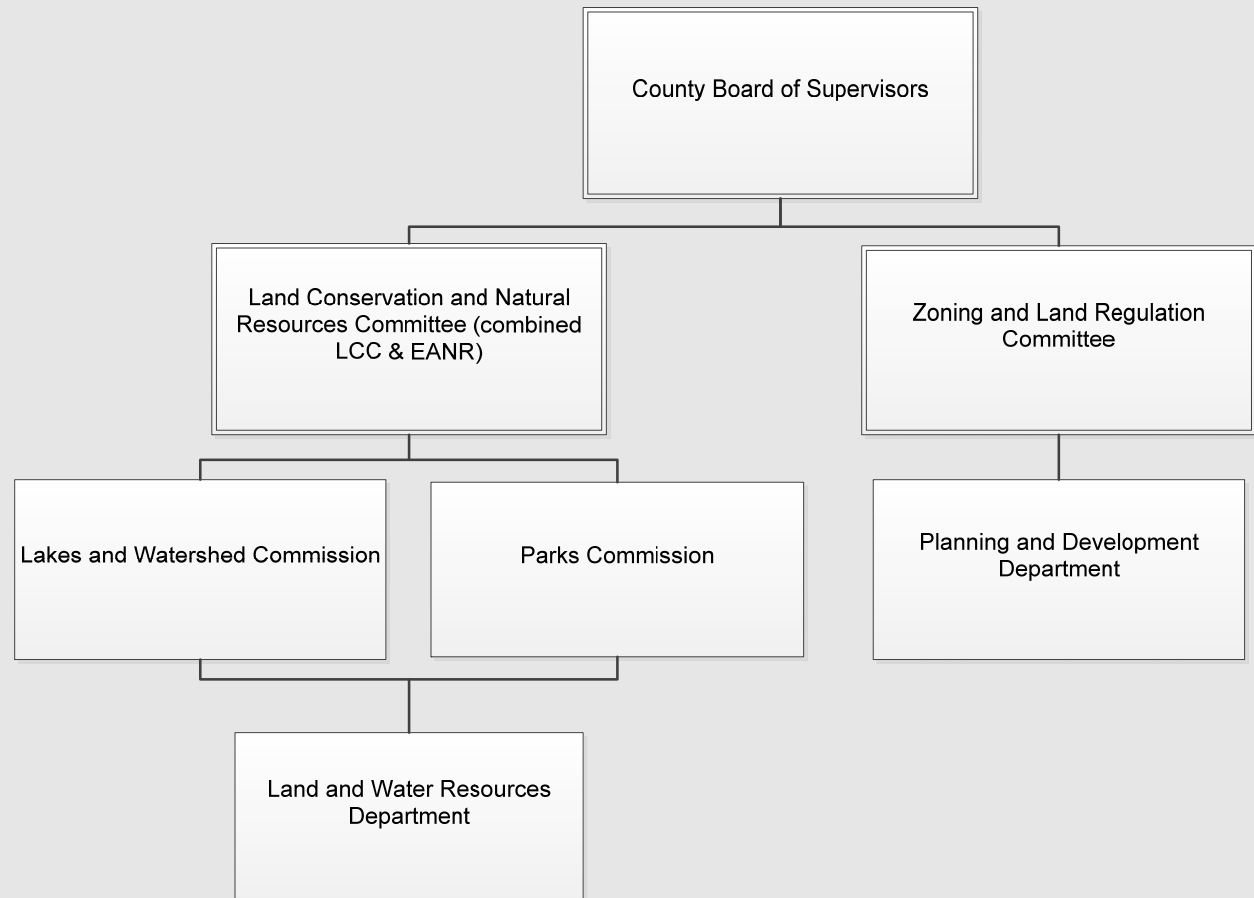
County Board of Supervisors

Land Conservation and Natural Resources Committee (combined LCC & EANR)

Zoning and Land Regulation Committee

Lakes and Watershed Commission

Parks Commission

Planning and Development Department

Land and Water Resources Department